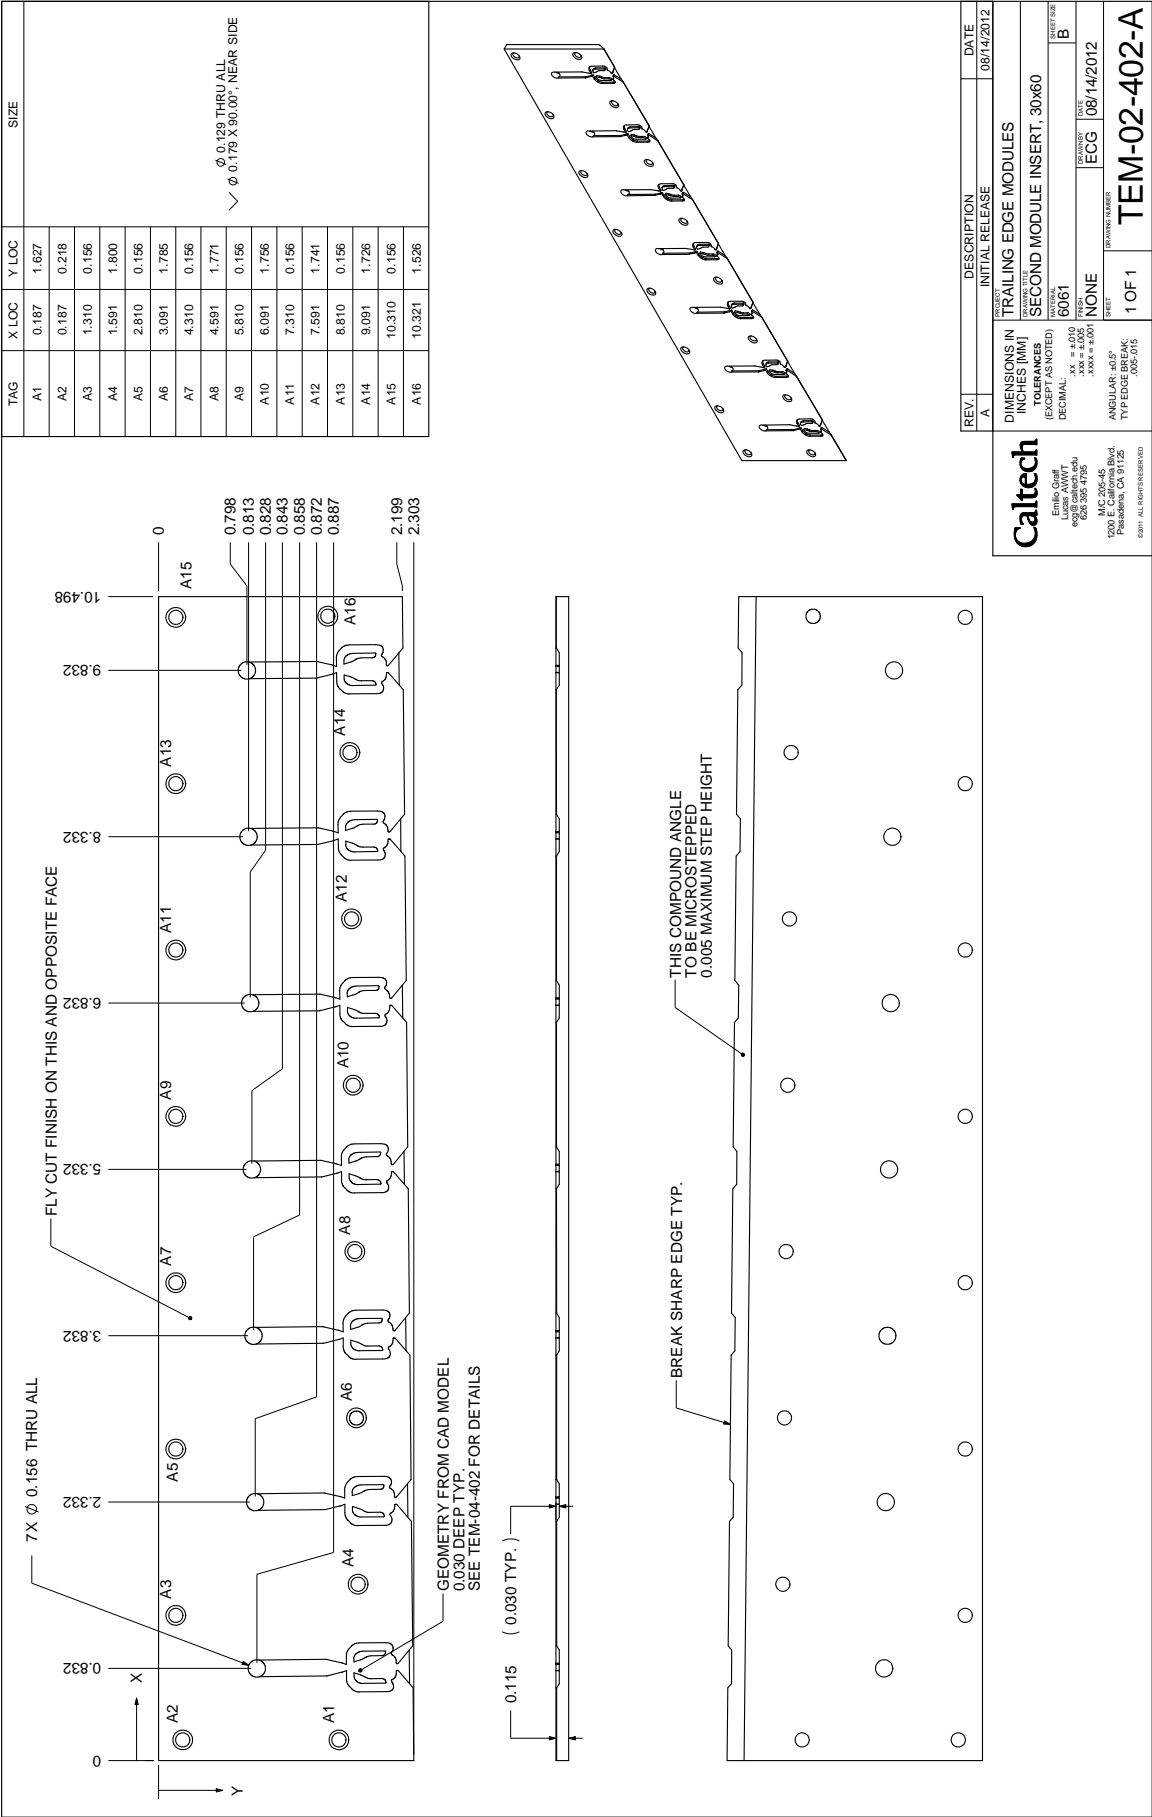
| TAG | X LOC | Y LOC | SIZE |
|---|---|---|---|
| A1 | 0.187 | 1.627 | |
| A2 | 0.187 | 0.218 | |
| A3 | 1.310 | 0.156 | |
| A4 | 1.591 | 1.800 | |
| A5 | 2.810 | 0.156 | |
| A6 | 3.091 | 1.785 | |
| A7 | 4.310 | 0.156 | |
| A8 | 4.591 | 1.771 | $\varnothing$ 0.129 THRU ALL ∨ $\varnothing$ 0.179 X 90.00°, NEAR SIDE |
| A9 | 5.810 | 0.156 | |
| A10 | 6.091 | 1.756 | |
| A11 | 7.310 | 0.156 | |
| A12 | 7.591 | 1.741 | |
| A13 | 8.810 | 0.156 | |
| A14 | 9.091 | 1.726 | |
| A15 | 10.310 | 0.156 | |
| A16 | 10.321 | 1.526 | |

7X $\varnothing$ 0.156 THRU ALL

FLY CUT FINISH ON THIS AND OPPOSITE FACE

0
0.832
2.332
3.832
5.332
6.832
8.332
9.832
10.498

0
0.798
0.813
0.828
0.843
0.858
0.872
0.887
2.199
2.303

X
Y

A1 A2 A3 A4 A5 A6 A7 A8 A9 A10 A11 A12 A13 A14 A15 A16

GEOMETRY FROM CAD MODEL
0.030 DEEP TYP.
SEE TEM-04-402 FOR DETAILS

0.115
( 0.030 TYP. )

BREAK SHARP EDGE TYP.

THIS COMPOUND ANGLE
TO BE MICROSTEPPED
0.005 MAXIMUM STEP HEIGHT

| REV. | DESCRIPTION | DATE |
|---|---|---|
| A | INITIAL RELEASE | 08/14/2012 |

Caltech
Emilio Graff
Lucas AWWT
ecg@caltech.edu
626 395 4795
MC 205-45
1200 E. California Blvd.
Pasadena, CA 91125
©2011 ALL RIGHTS RESERVED

DIMENSIONS IN INCHES [MM]
TOLERANCES
(EXCEPT AS NOTED)
DECIMAL: .XX = ±.010
.XXX = ±.005
.XXXX = ±.001
ANGULAR: ±0.5°
TYP EDGE BREAK: .005-.015

PROJECT
TRAILING EDGE MODULES
DRAWING TITLE
SECOND MODULE INSERT, 30x60
SHEET SIZE
B
MATERIAL
6061
FINISH
NONE
DRAWN BY
ECG
DATE
08/14/2012
SHEET
1 OF 1
DRAWING NUMBER
TEM-02-402-A